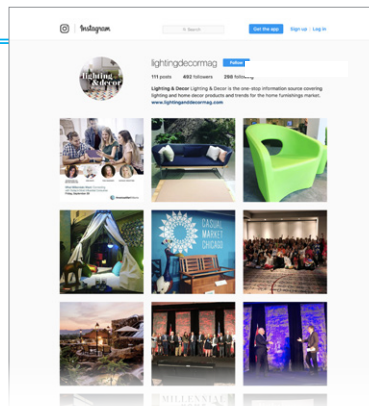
Instagram

Search

Get the app | Sign up | Log in

lighting & decor

lightingdecormag Follow

111 posts 492 followers 298 following

Lighting & Decor Lighting & Decor is the one-stop information source covering lighting and home decor products and trends for the home furnishings market. www.lightinganddecormag.com

CASUAL MARKET CHICAGO

MILLENNIAL